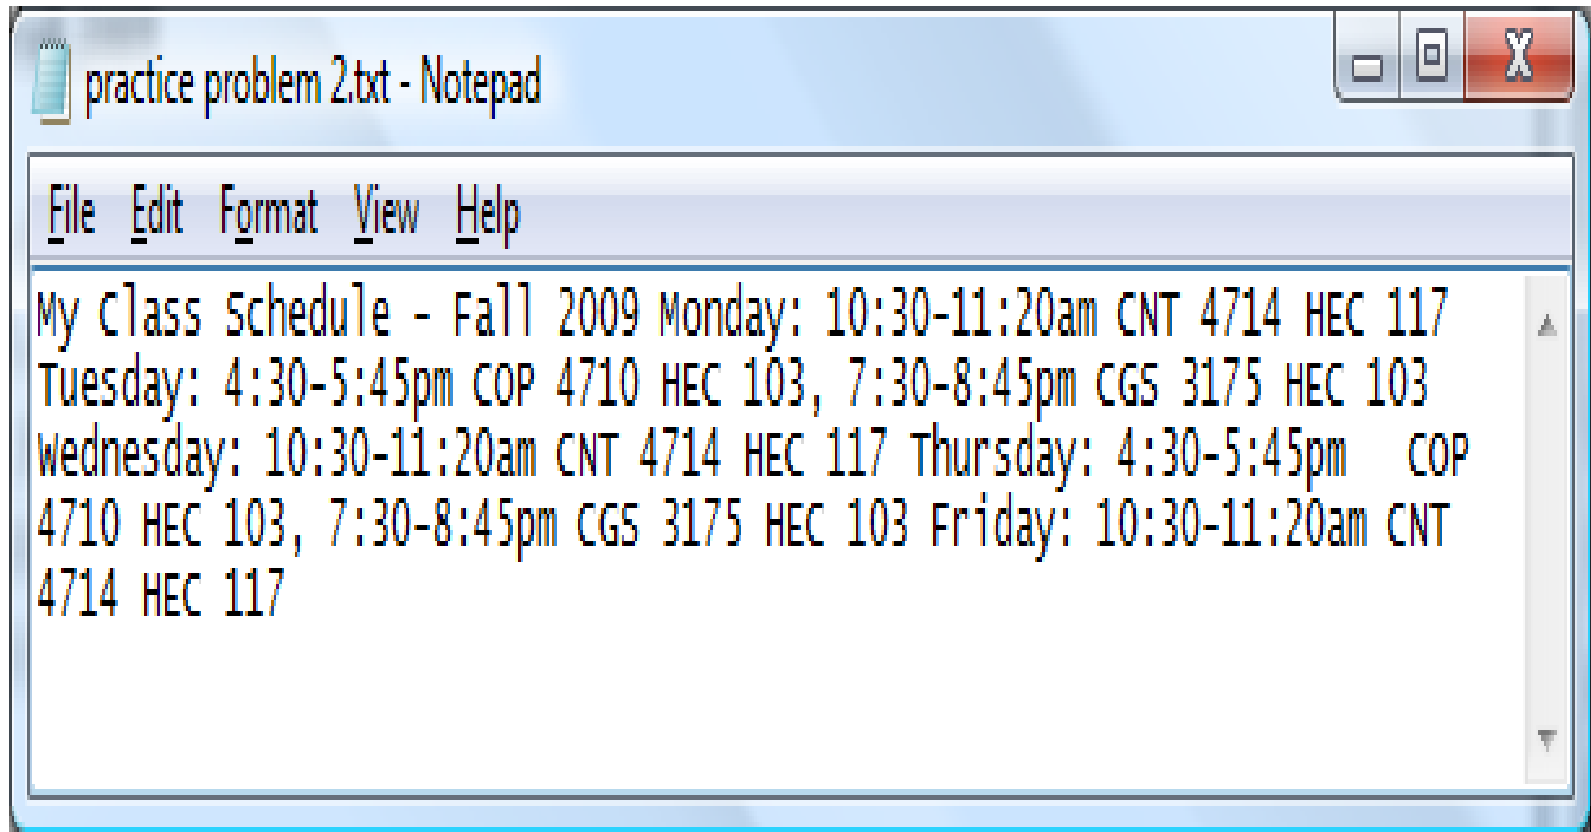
practice problem 2.txt - Notepad

File Edit Format View Help

My Class Schedule - Fall 2009 Monday: 10:30-11:20am CNT 4714 HEC 117 Tuesday: 4:30-5:45pm COP 4710 HEC 103, 7:30-8:45pm CGS 3175 HEC 103 Wednesday: 10:30-11:20am CNT 4714 HEC 117 Thursday: 4:30-5:45pm COP 4710 HEC 103, 7:30-8:45pm CGS 3175 HEC 103 Friday: 10:30-11:20am CNT 4714 HEC 117